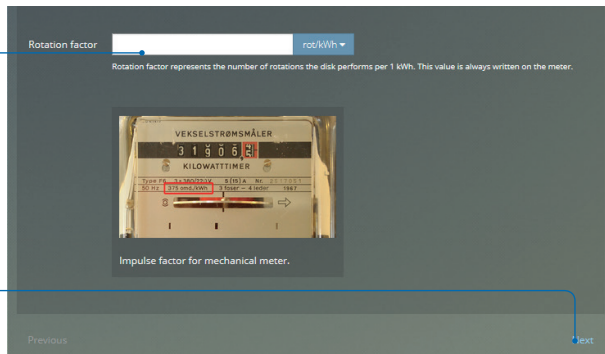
Rotation factor

rot/kWh ▾

Rotation factor represents the number of rotations the disk performs per 1 kWh. This value is always written on the meter.

VEKSELSTRØMSMÅLER

3 1 9 0 6 2

KILOWATTTIMER

Type F6 3 x 380/220 V 5 (15) A Nr. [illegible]

50 Hz 375 omd./kWh 3 faser — 4 ledor 1967

Impulse factor for mechanical meter.

Previous

Next